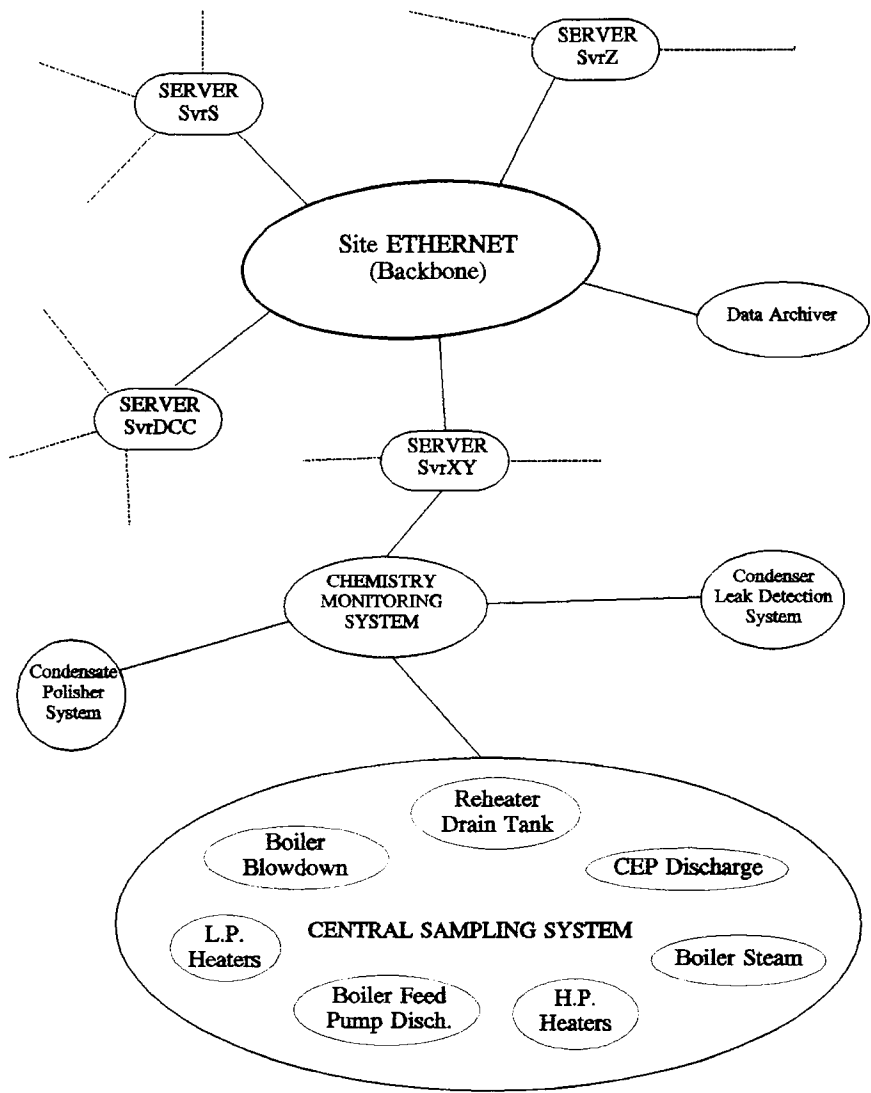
SERVER
SvrS

SERVER
SvrZ

Site ETHERNET
(Backbone)

Data Archiver

SERVER
SvrDCC

SERVER
SvrXY

CHEMISTRY
MONITORING
SYSTEM

Condenser
Leak Detection
System

Condensate
Polisher
System

Reheater
Drain Tank

Boiler
Blowdown

CEP Discharge

L.P.
Heaters

CENTRAL SAMPLING SYSTEM

Boiler Steam

Boiler Feed
Pump Disch.

H.P.
Heaters